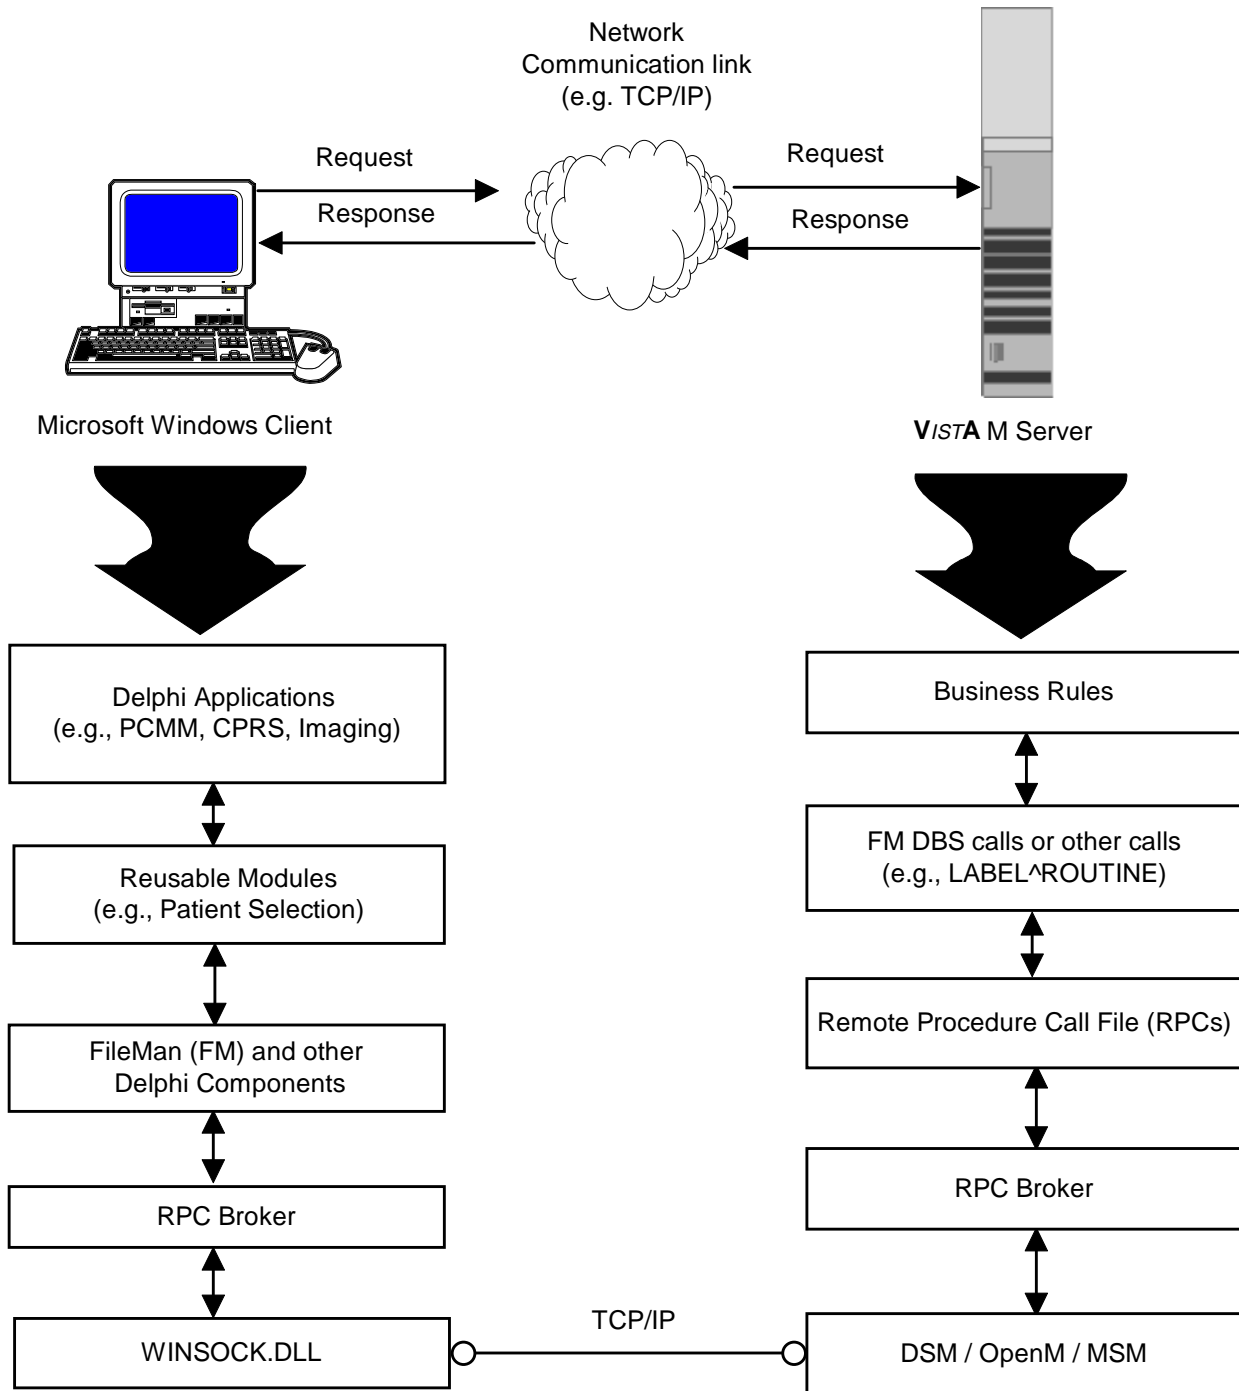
Network
Communication link
(e.g. TCP/IP)

Request

Response

Request

Response

Microsoft Windows Client

VISTA M Server

Delphi Applications
(e.g., PCMM, CPRS, Imaging)

Reusable Modules
(e.g., Patient Selection)

FileMan (FM) and other
Delphi Components

RPC Broker

WINSOCK.DLL

TCP/IP

Business Rules

FM DBS calls or other calls
(e.g., LABEL^ROUTINE)

Remote Procedure Call File (RPCs)

RPC Broker

DSM / OpenM / MSM